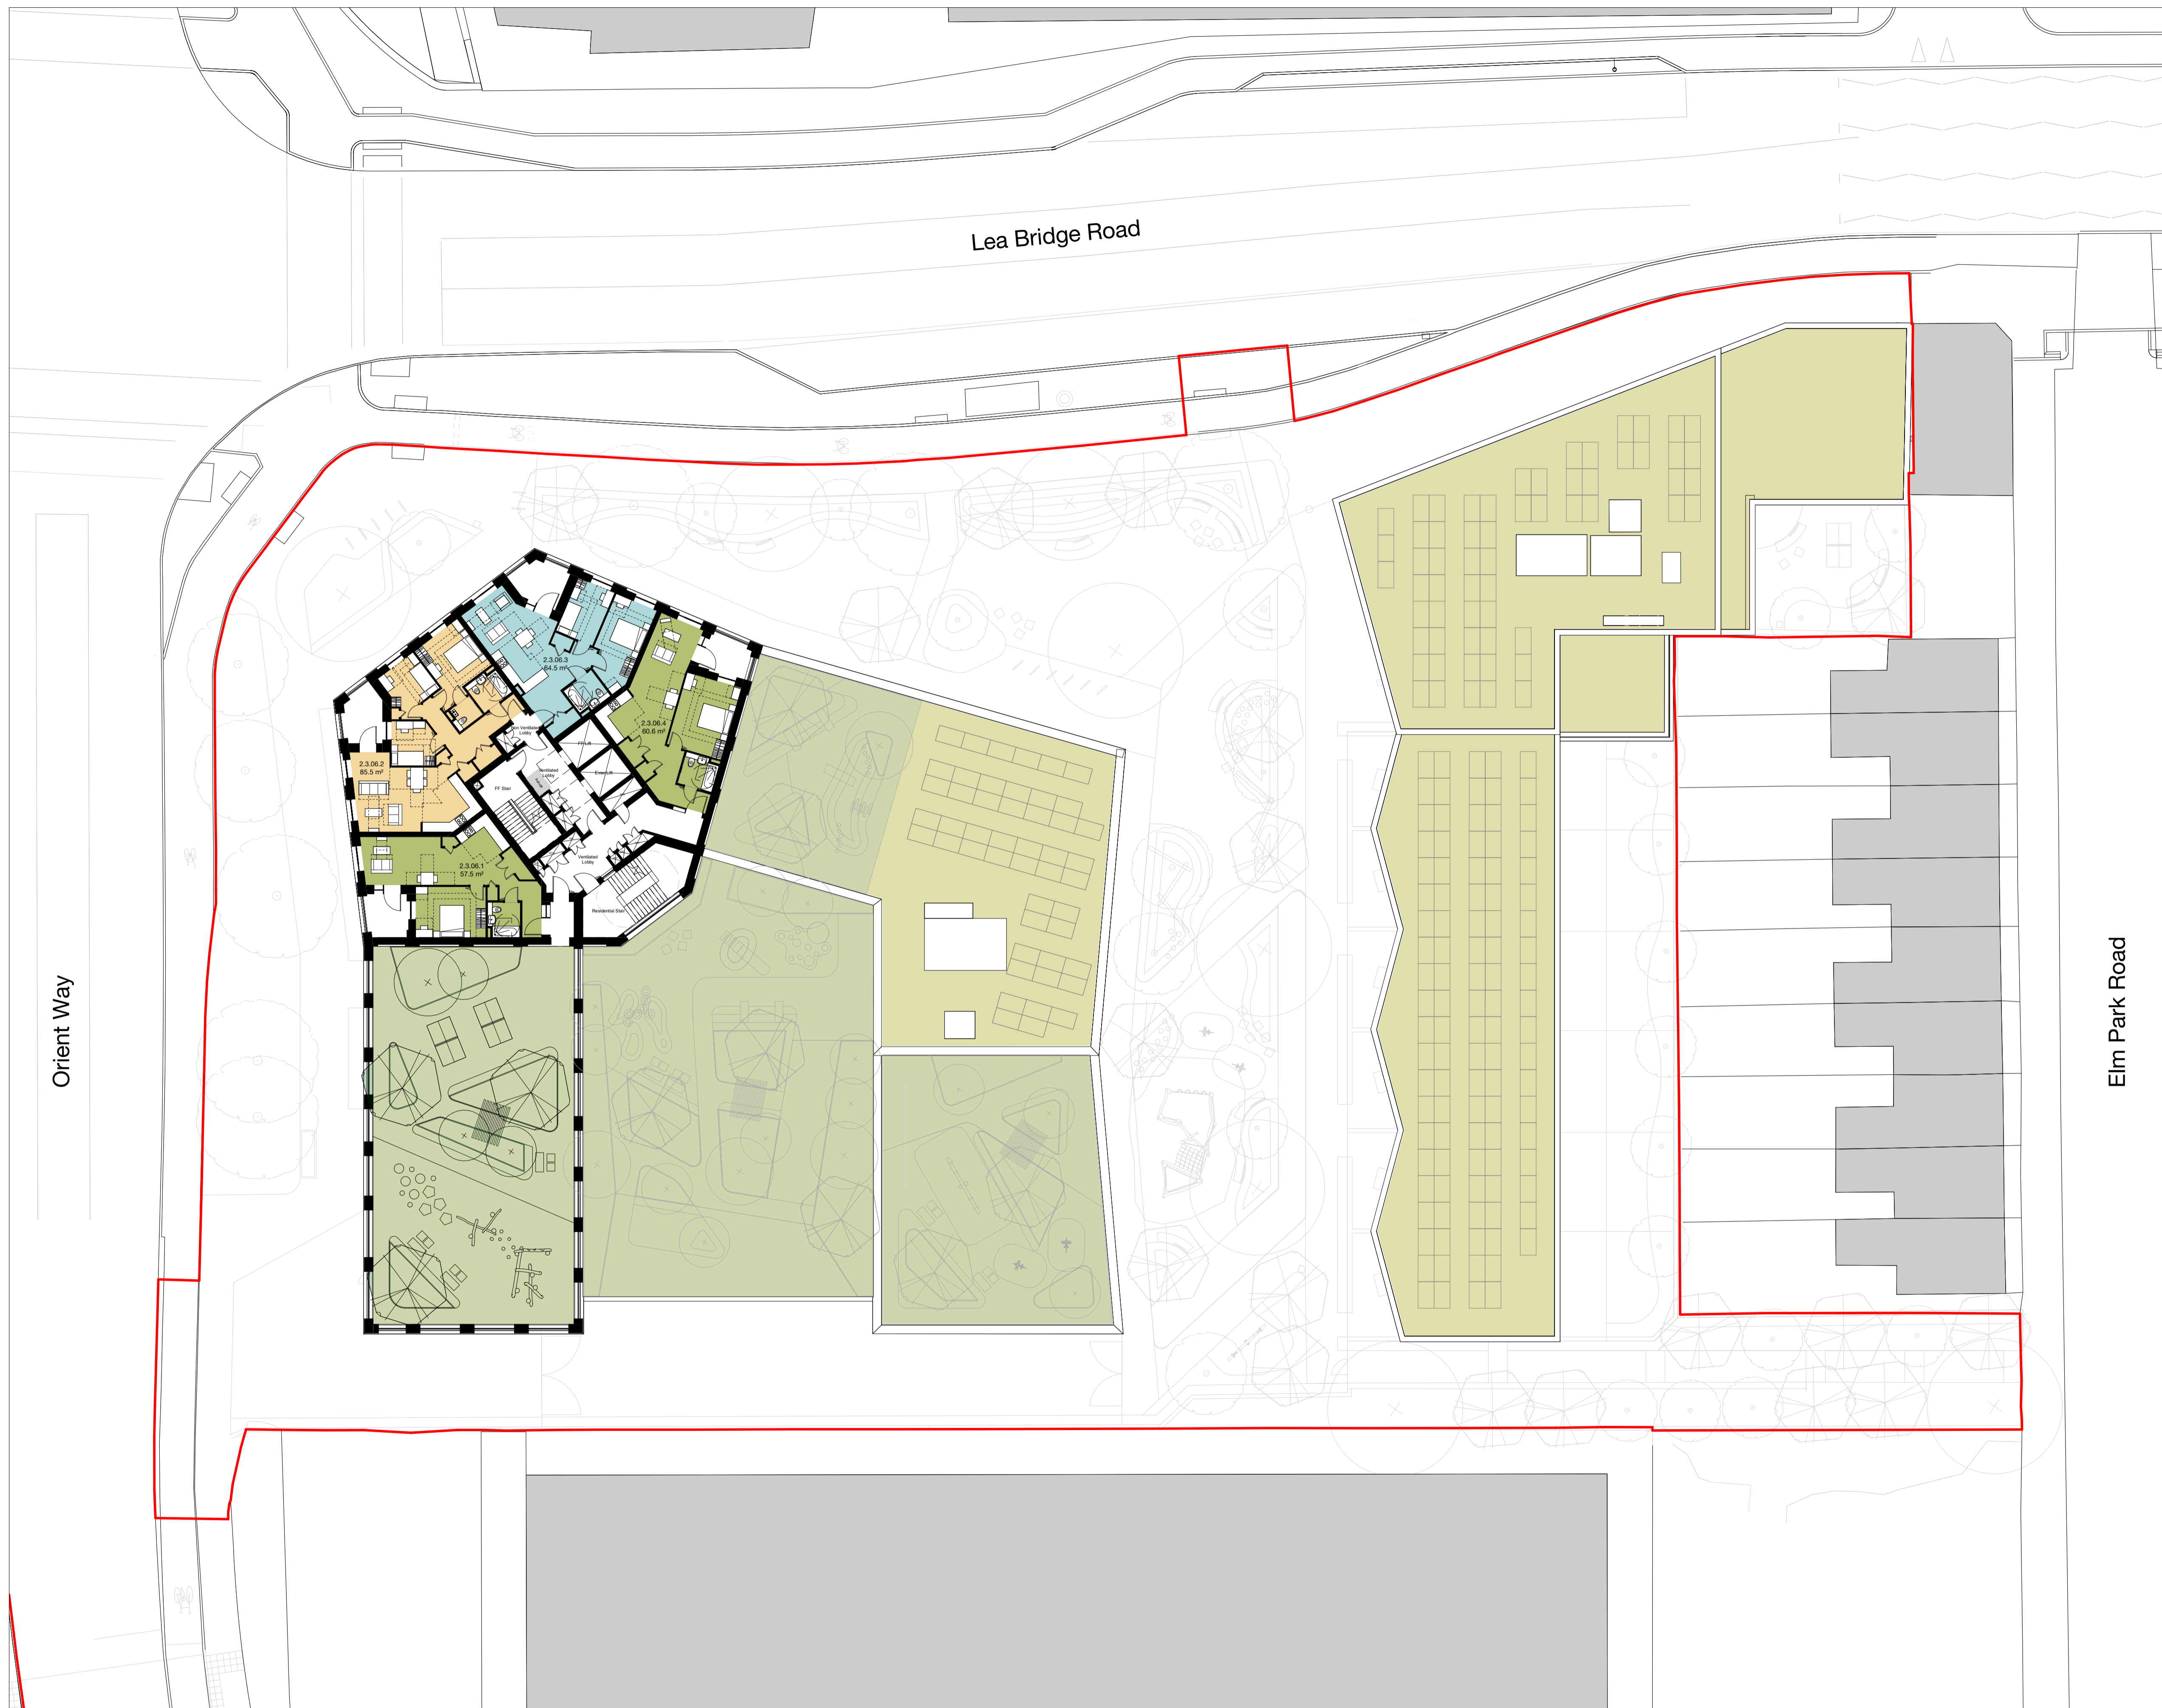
Lea Bridge Road

Orient Way

Elm Park Road

2.3.06.3
64.5 m²

2.3.06.4
60.6 m²

2.3.06.2
85.5 m²

2.3.06.1
57.5 m²

Ventilated Lobby

FF Stair

FFLift

Evac Lift

Ventilated Lobby

Ventilated Lobby

Residential Stair